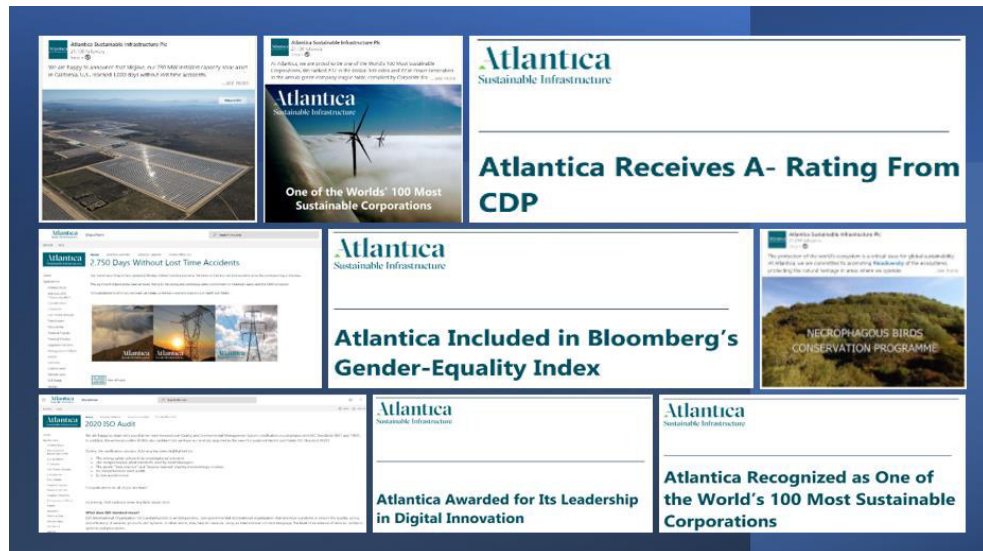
Atlantica Sustainable Infrastructure Plc

We are happy to announce that Mojave, our 280 MW concentrated solar plant in California, U.S., reached 1,000 days without lost time accidents.

Atlantica Sustainable Infrastructure Plc

As Atlantica, we are proud to be one of the World's 100 Most Sustainable Corporations. We ranked

Atlantica
Sustainable Infrastructure

One of the Worlds' 100 Most Sustainable Corporations

Atlantica
Sustainable Infrastructure

Atlantica Receives A- Rating From CDP

2,750 Days Without Lost Time Accidents

Atlantica
Sustainable Infrastructure

Atlantica Included in Bloomberg's Gender-Equality Index

Atlantica Sustainable Infrastructure Plc

The protection of the world's ecosystem is a critical issue for global sustainability. At Atlantica, we are committed to protecting biodiversity of the ecosystems, protecting the natural heritage in areas where we operate

NECROPHAGOUS BIRDS CONSERVATION PROGRAMME

2020 ISO Audit

What does ISO standard mean?

Atlantica
Sustainable Infrastructure

Atlantica Awarded for Its Leadership in Digital Innovation

Atlantica
Sustainable Infrastructure

Atlantica Recognized as One of the World's 100 Most Sustainable Corporations